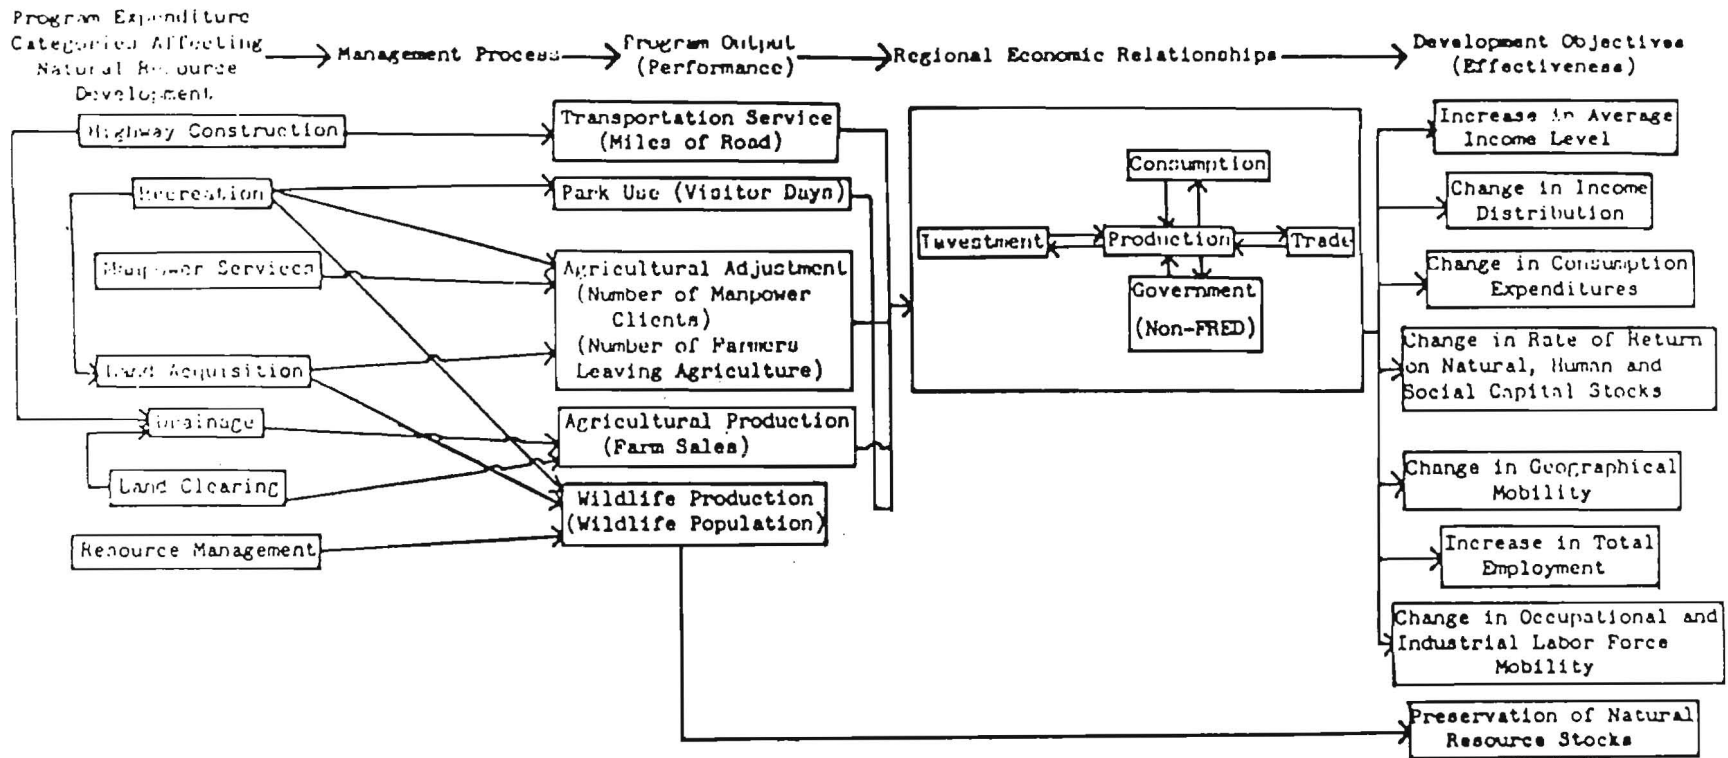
Program Expenditure Categories Affecting Natural Resource Development

Management Process

Program Output (Performance)

Regional Economic Relationships

Development Objectives (Effectiveness)

Highway Construction

Recreation

Manpower Services

Land Acquisition

Drainage

Land Clearing

Resource Management

Transportation Service (Miles of Road)

Park Use (Visitor Days)

Agricultural Adjustment (Number of Manpower Clients) (Number of Farmers Leaving Agriculture)

Agricultural Production (Farm Sales)

Wildlife Production (Wildlife Population)

Consumption

Investment

Production

Trade

Government (Non-FRED)

Increase in Average Income Level

Change in Income Distribution

Change in Consumption Expenditures

Change in Rate of Return on Natural, Human and Social Capital Stocks

Change in Geographical Mobility

Increase in Total Employment

Change in Occupational and Industrial Labor Force Mobility

Preservation of Natural Resource Stocks